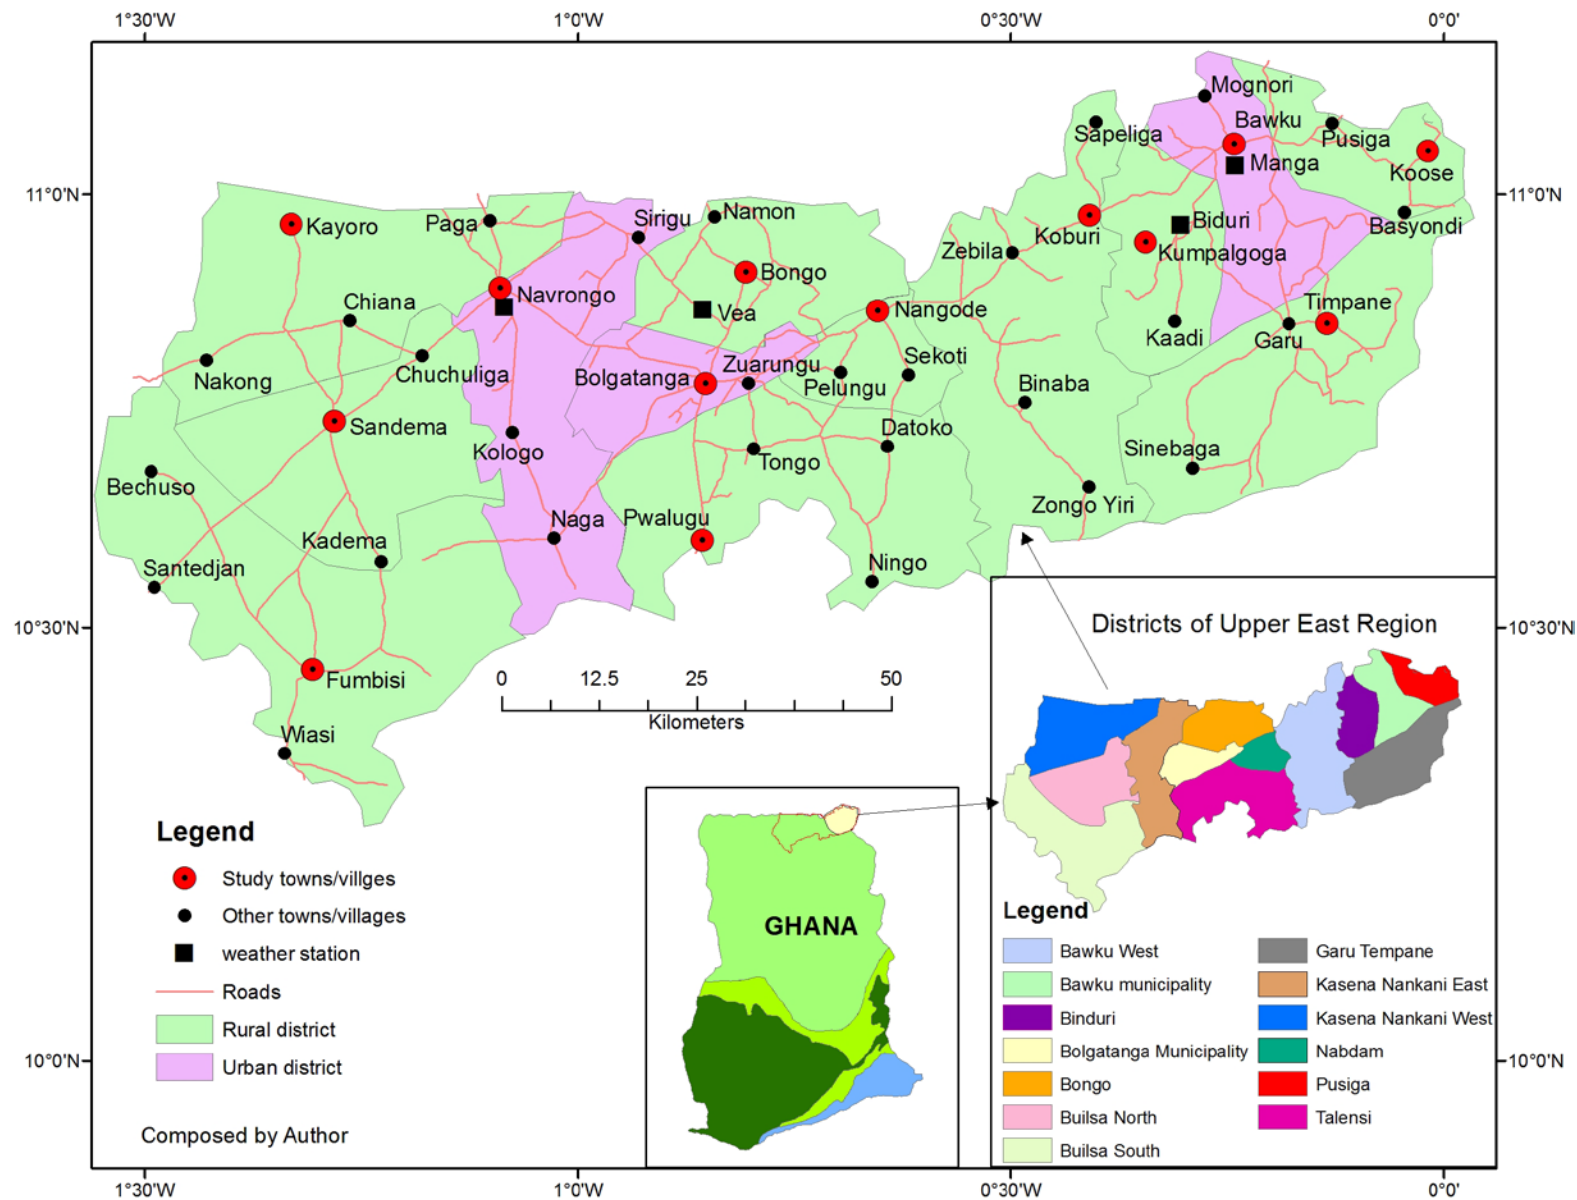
1°30'W 1°0'W 0°30'W 0°0'

11°0'N 11°0'N

10°30'N 10°30'N

10°0'N 10°0'N

Mognori
Bawku
Sapeliga
Pusiga
Manga
Koose
Biduri
Basyondi
Koburi
Kumpalgoga
Zebila
Kayoro
Paga
Sirigu
Namon
Bongo
Navrongo
Chiana
Vea
Nangode
Timpane
Kaadi
Garu
Nakong
Chuchuliga
Zuarungu
Sekoti
Bolgatanga
Pelungu
Binaba
Sandema
Kologo
Datoko
Tongo
Sinebaga
Bechuso
Zongo Yiri
Naga
Pwalugu
Kadema
Santedjan
Ningo
Fumbisi
Wiasi

0 12.5 25 50
Kilometers

Districts of Upper East Region

GHANA

Legend
Study towns/villges
Other towns/villages
weather station
Roads
Rural district
Urban district

Composed by Author

Legend
| | |
|---|---|
| Bawku West | Garu Tempane |
| Bawku municipality | Kasena Nankani East |
| Binduri | Kasena Nankani West |
| Bolgatanga Municipality | Nabdam |
| Bongo | Pusiga |
| Builsa North | Talensi |
| Builsa South | |

1°30'W 1°0'W 0°30'W 0°0'